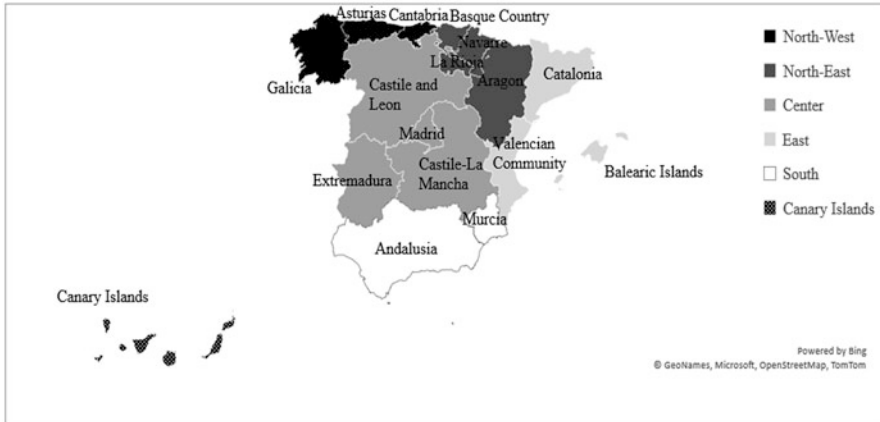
Asturias Cantabria Basque Country
Navarre
La Rioja
Galicia
Castile and Leon
Aragon
Catalonia
Madrid
Valencian Community
Castile-La Mancha
Extremadura
Balearic Islands
Murcia
Andalusia
Canary Islands

North-West
North-East
Center
East
South
Canary Islands

Powered by Bing
© GeoNames, Microsoft, OpenStreetMap, TomTom